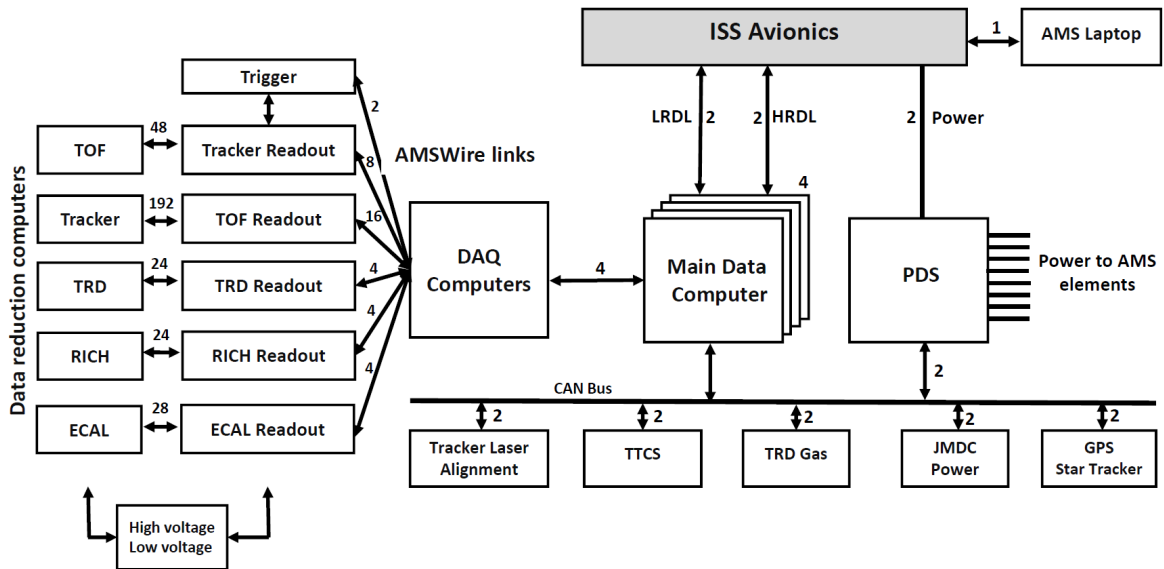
ISS Avionics

1

AMS Laptop

Trigger

2

LRDL 2

2 HRDL

2 Power

Data reduction computers

TOF

48

Tracker Readout

8

AMSWire links

4

Tracker

192

TOF Readout

16

DAQ Computers

4

Main Data Computer

PDS

Power to AMS elements

TRD

24

TRD Readout

4

4

RICH

24

RICH Readout

4

2

CAN Bus

ECAL

28

ECAL Readout

2

2

2

2

2

Tracker Laser Alignment

TTCS

TRD Gas

JMDC Power

GPS Star Tracker

High voltage Low voltage